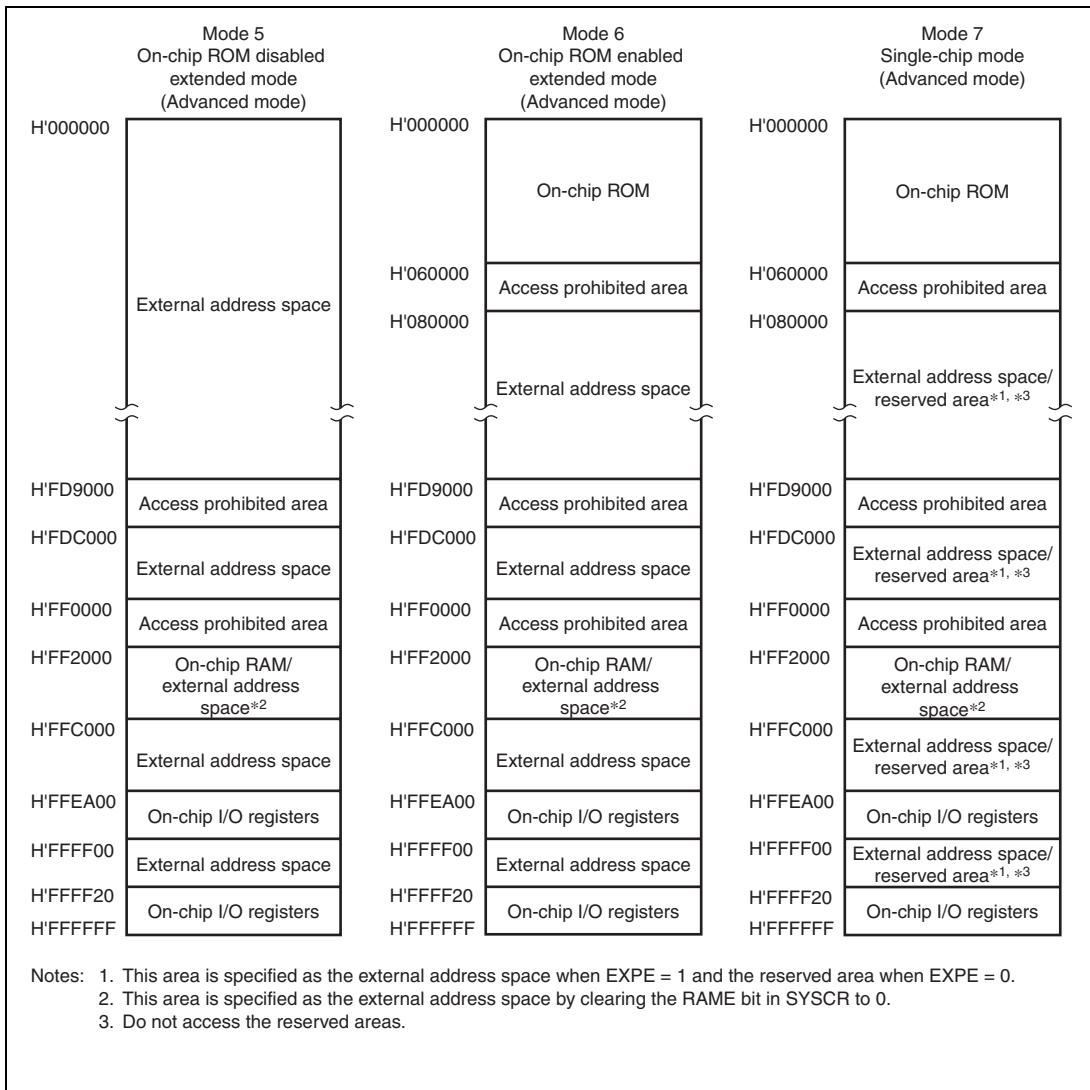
Mode 5
On-chip ROM disabled
extended mode
(Advanced mode)

H'000000
External address space
H'FD9000
Access prohibited area
H'FDC000
External address space
H'FF0000
Access prohibited area
H'FF2000
On-chip RAM/ external address space*2
H'FFC000
External address space
H'FFEA00
On-chip I/O registers
H'FFFF00
External address space
H'FFFF20
On-chip I/O registers
H'FFFFFF

Mode 6
On-chip ROM enabled
extended mode
(Advanced mode)

H'000000
On-chip ROM
H'060000
Access prohibited area
H'080000
External address space
H'FD9000
Access prohibited area
H'FDC000
External address space
H'FF0000
Access prohibited area
H'FF2000
On-chip RAM/ external address space*2
H'FFC000
External address space
H'FFEA00
On-chip I/O registers
H'FFFF00
External address space
H'FFFF20
On-chip I/O registers
H'FFFFFF

Mode 7
Single-chip mode
(Advanced mode)

H'000000
On-chip ROM
H'060000
Access prohibited area
H'080000
External address space/ reserved area*1, *3
H'FD9000
Access prohibited area
H'FDC000
External address space/ reserved area*1, *3
H'FF0000
Access prohibited area
H'FF2000
On-chip RAM/ external address space*2
H'FFC000
External address space/ reserved area*1, *3
H'FFEA00
On-chip I/O registers
H'FFFF00
External address space/ reserved area*1, *3
H'FFFF20
On-chip I/O registers
H'FFFFFF

Notes: 1. This area is specified as the external address space when EXPE = 1 and the reserved area when EXPE = 0.
2. This area is specified as the external address space by clearing the RAME bit in SYSCR to 0.
3. Do not access the reserved areas.